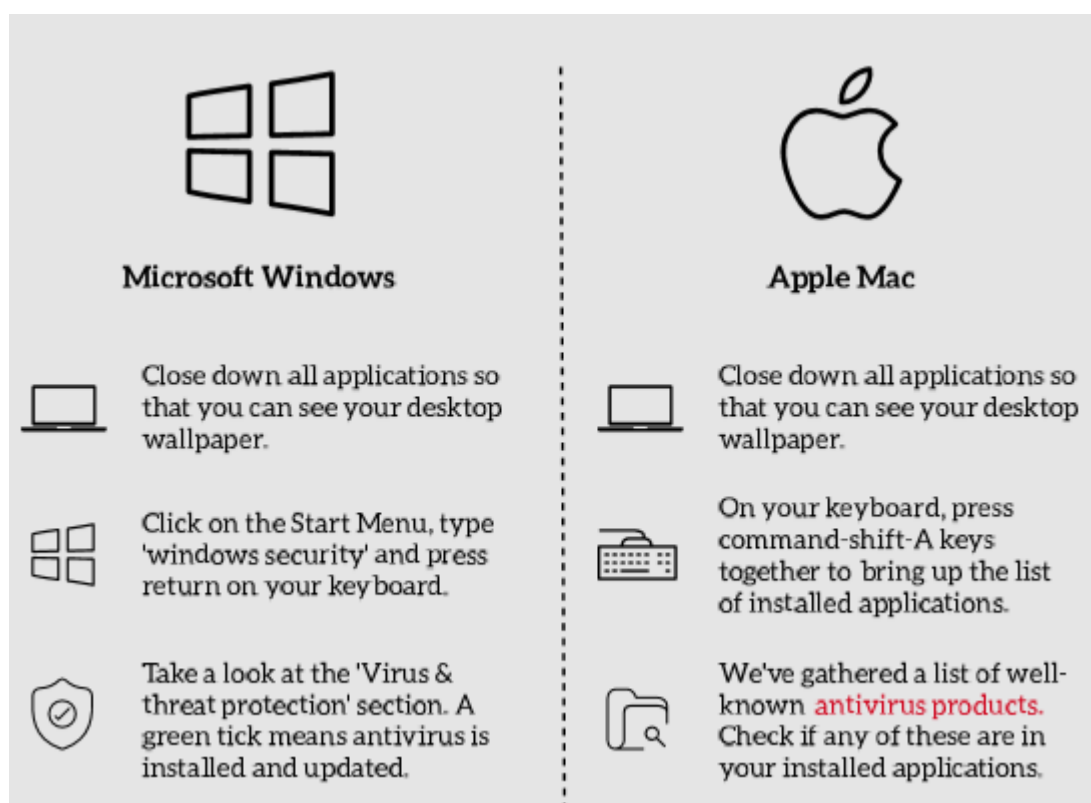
Microsoft Windows

Close down all applications so that you can see your desktop wallpaper.

Click on the Start Menu, type 'windows security' and press return on your keyboard.

Take a look at the 'Virus & threat protection' section. A green tick means antivirus is installed and updated.

Apple Mac

Close down all applications so that you can see your desktop wallpaper.

On your keyboard, press command-shift-A keys together to bring up the list of installed applications.

We've gathered a list of well-known antivirus products. Check if any of these are in your installed applications.